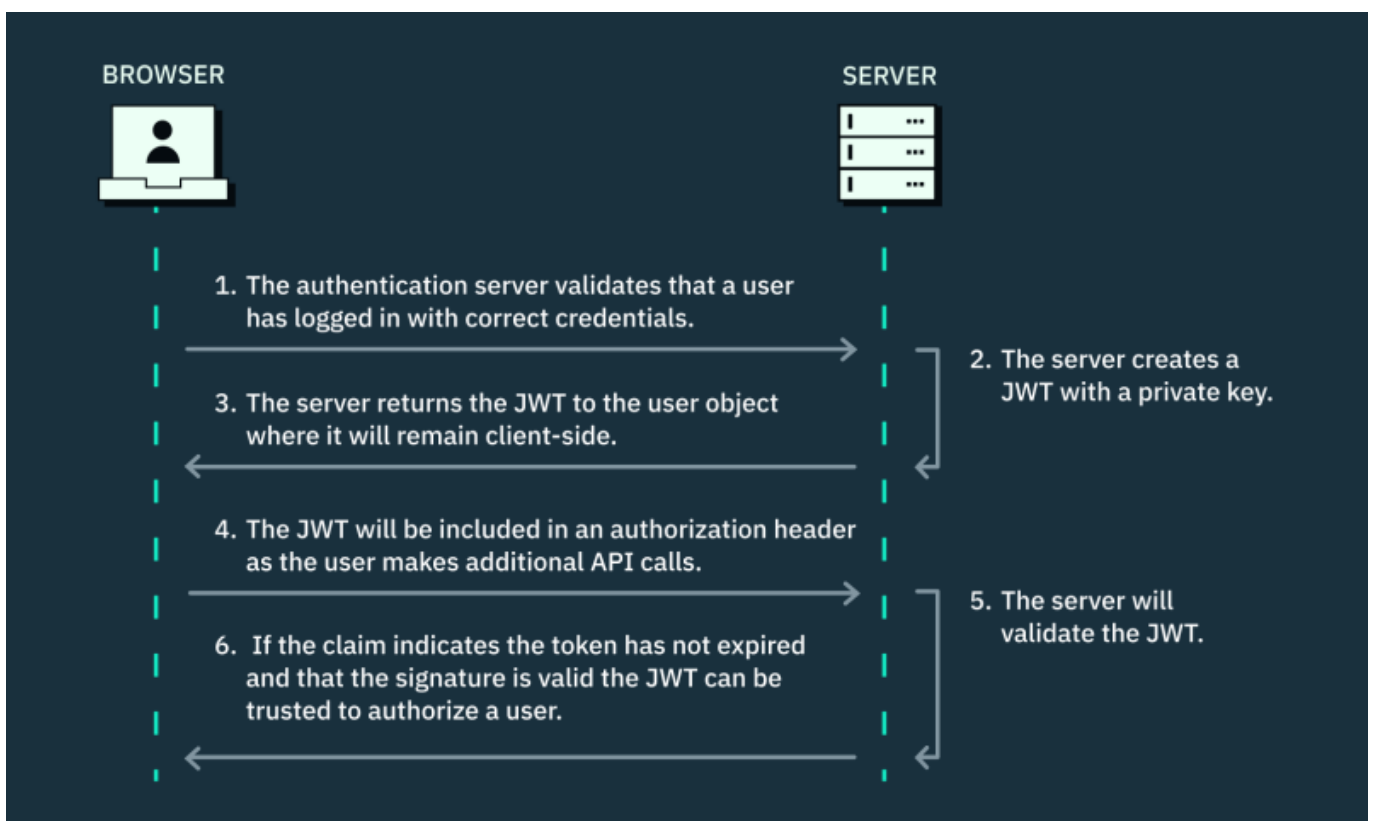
BROWSER

SERVER

1. The authentication server validates that a user has logged in with correct credentials.

2. The server creates a JWT with a private key.

3. The server returns the JWT to the user object where it will remain client-side.

4. The JWT will be included in an authorization header as the user makes additional API calls.

5. The server will validate the JWT.

6. If the claim indicates the token has not expired and that the signature is valid the JWT can be trusted to authorize a user.